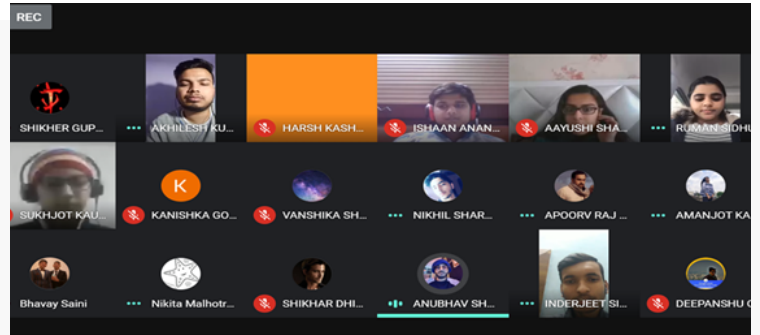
REC

SHIKHER GUP...
AKHILESH KU...
HARSH KASH...
ISHAAN ANAN...
AAYUSHI SHA...
RUMAN SIDHU

SUKHJOT KAU...
K
KANISHKA GO...
VANSHIKA SH...
NIKHIL SHAR...
APOORV RAJ ...
AMANJOT KA...

Bhavay Saini
Nikita Malhotr...
SHIKHAR DHI...
ANUBHAV SH...
INDERJEET SI...
DEEPANSHU G...